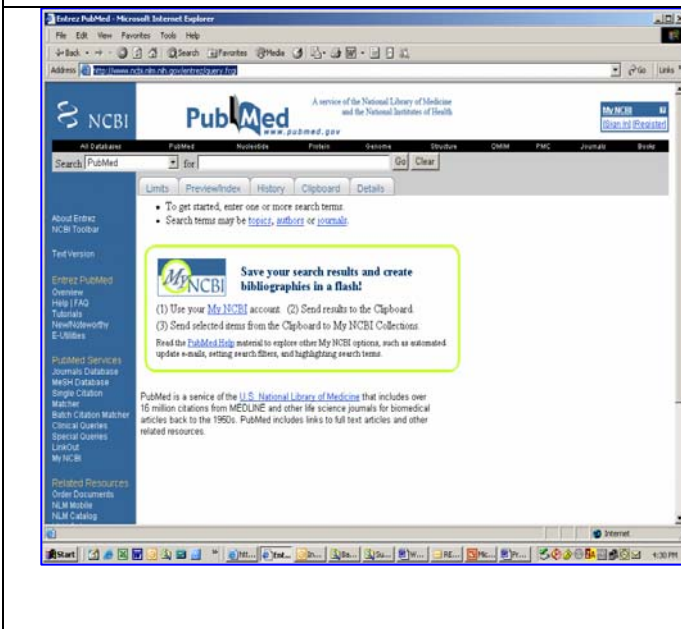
Entrez PubMed - Microsoft Internet Explorer

File Edit View Favorites Tools Help

Back Search Favorites Media

Address http://www.ncbi.nlm.nih.gov/entrez/query.fcgi

Go Links

NCBI

PubMed www.pubmed.gov

A service of the National Library of Medicine and the National Institutes of Health

My NCBI [Sign In] [Register]

All Databases PubMed Nucleotide Protein Genome Structure OMIM PMC Journals Books

Search PubMed for Go Clear

Limits Preview/Index History Clipboard Details

About Entrez
NCBI Toolbar

Text Version

Entrez PubMed
Overview
Help | FAQ
Tutorials
New/Noteworthy
E-Utilities

PubMed Services
Journals Database
MeSH Database
Single Citation Matcher
Batch Citation Matcher
Clinical Queries
Special Queries
LinkOut
My NCBI

Related Resources
Order Documents
NLM Mobile
NLM Catalog

• To get started, enter one or more search terms.
• Search terms may be topics, authors or journals.

My NCBI

Save your search results and create bibliographies in a flash!

(1) Use your My NCBI account. (2) Send results to the Clipboard.
(3) Send selected items from the Clipboard to My NCBI Collections.

Read the PubMed Help material to explore other My NCBI options, such as automated update e-mails, setting search filters, and highlighting search terms.

PubMed is a service of the U.S. National Library of Medicine that includes over 16 million citations from MEDLINE and other life science journals for biomedical articles back to the 1950s. PubMed includes links to full text articles and other related resources.

Internet

Start

4:30 PM